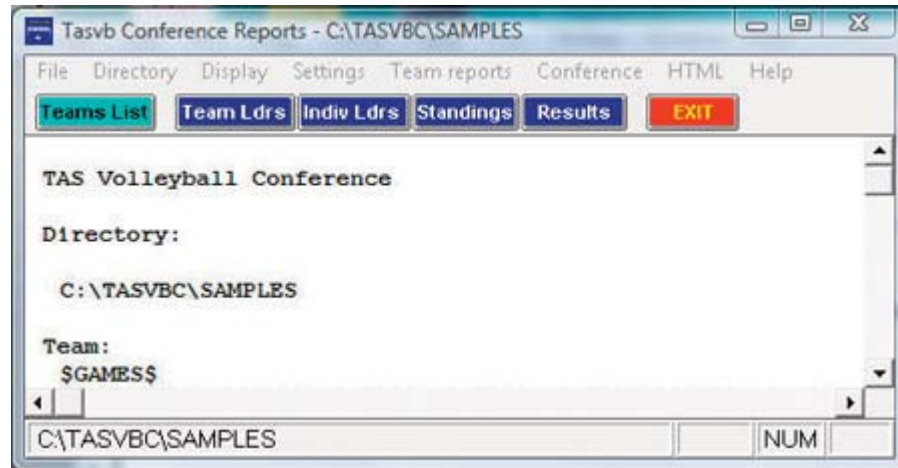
Tasvb Conference Reports - C:\TASVBC\SAMPLES

File Directory Display Settings Team reports Conference HTML Help

Teams List Team Ldrs Indiv Ldrs Standings Results EXIT

TAS Volleyball Conference

Directory:

C:\TASVBC\SAMPLES

Team:
$GAMES$

C:\TASVBC\SAMPLES NUM